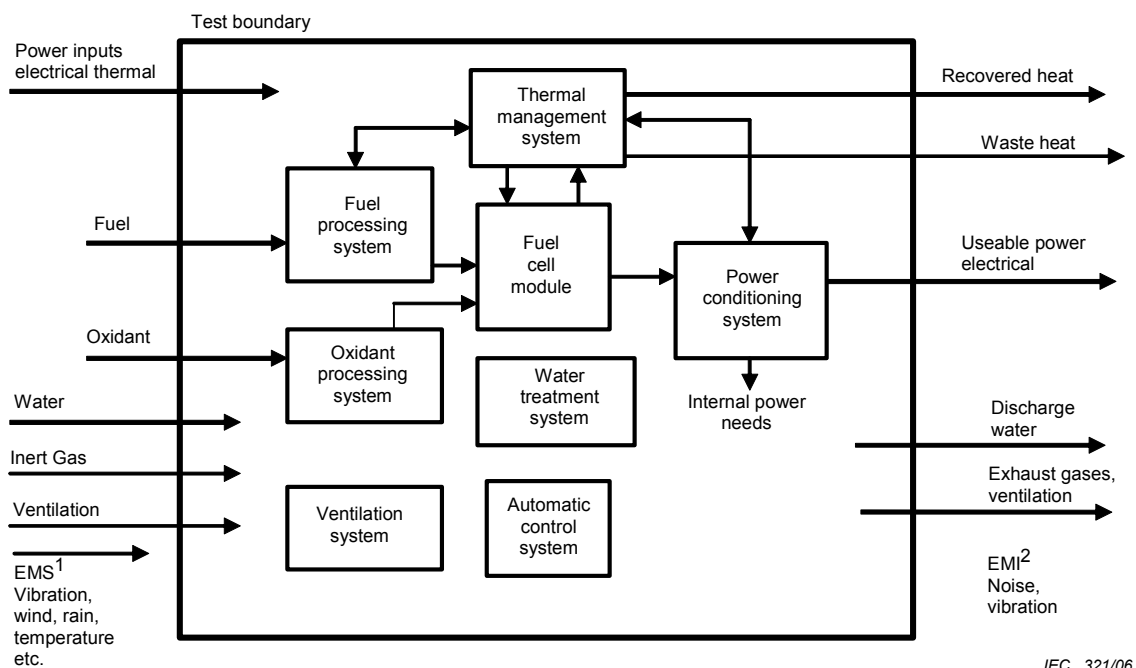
Test boundary

Power inputs electrical thermal

Fuel

Oxidant

Water

Inert Gas

Ventilation

EMS$^1$ Vibration, wind, rain, temperature etc.

Thermal management system

Fuel processing system

Fuel cell module

Power conditioning system

Oxidant processing system

Water treatment system

Internal power needs

Ventilation system

Automatic control system

Recovered heat

Waste heat

Useable power electrical

Discharge water

Exhaust gases, ventilation

EMI$^2$ Noise, vibration

IEC 321/06